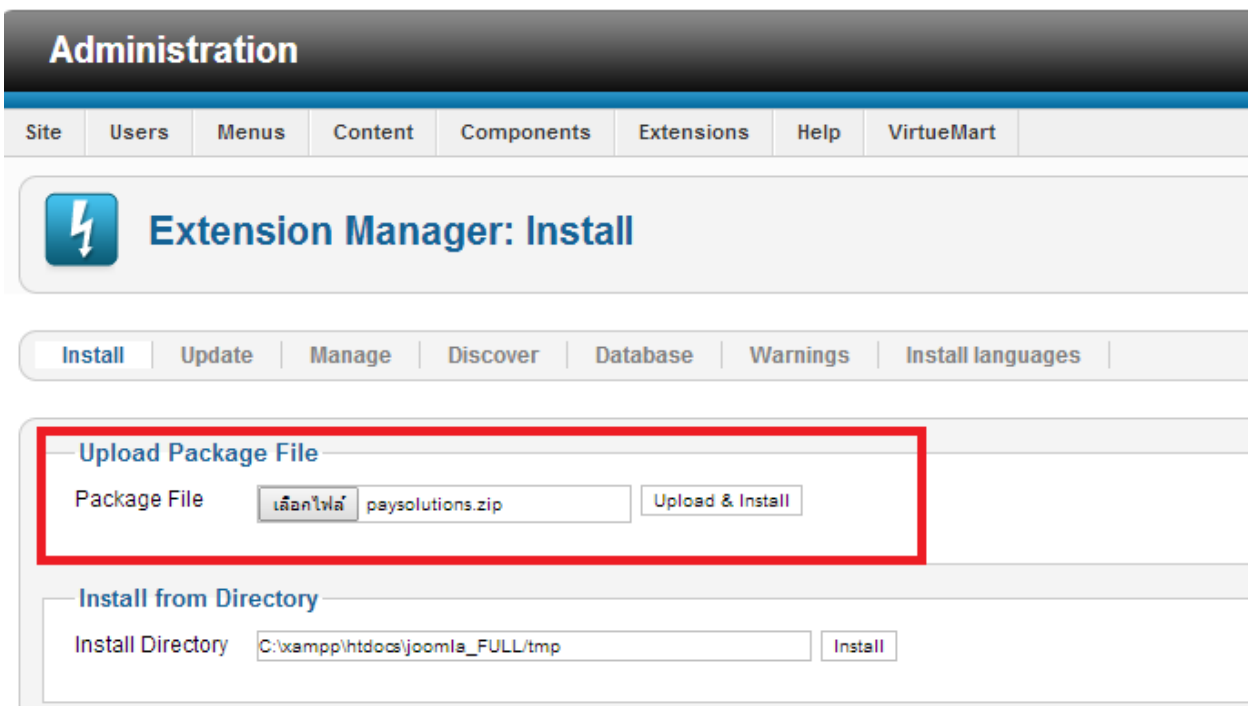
Administration

Site | Users | Menus | Content | Components | Extensions | Help | VirtueMart

Extension Manager: Install

Install | Update | Manage | Discover | Database | Warnings | Install languages

Upload Package File

Package File เลือกไฟล์ paysolutions.zip Upload & Install

Install from Directory

Install Directory C:\xampp\htdocs\joomla_FULL/tmp Install